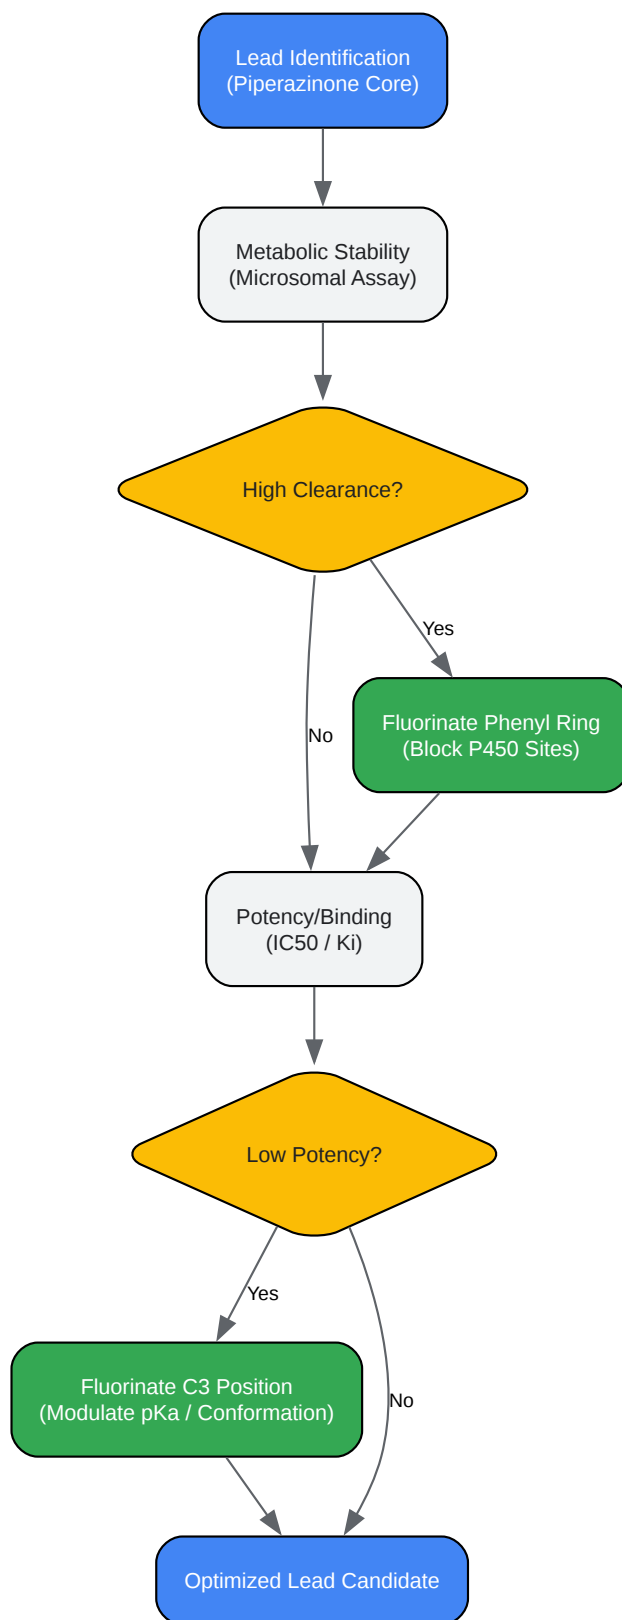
Lead Identification
(Piperazinone Core)

Metabolic Stability
(Microsomal Assay)

High Clearance?

Yes

Fluorinate Phenyl Ring
(Block P450 Sites)

No

Potency/Binding
(IC50 / Ki)

Low Potency?

Yes

Fluorinate C3 Position
(Modulate pKa / Conformation)

No

Optimized Lead Candidate